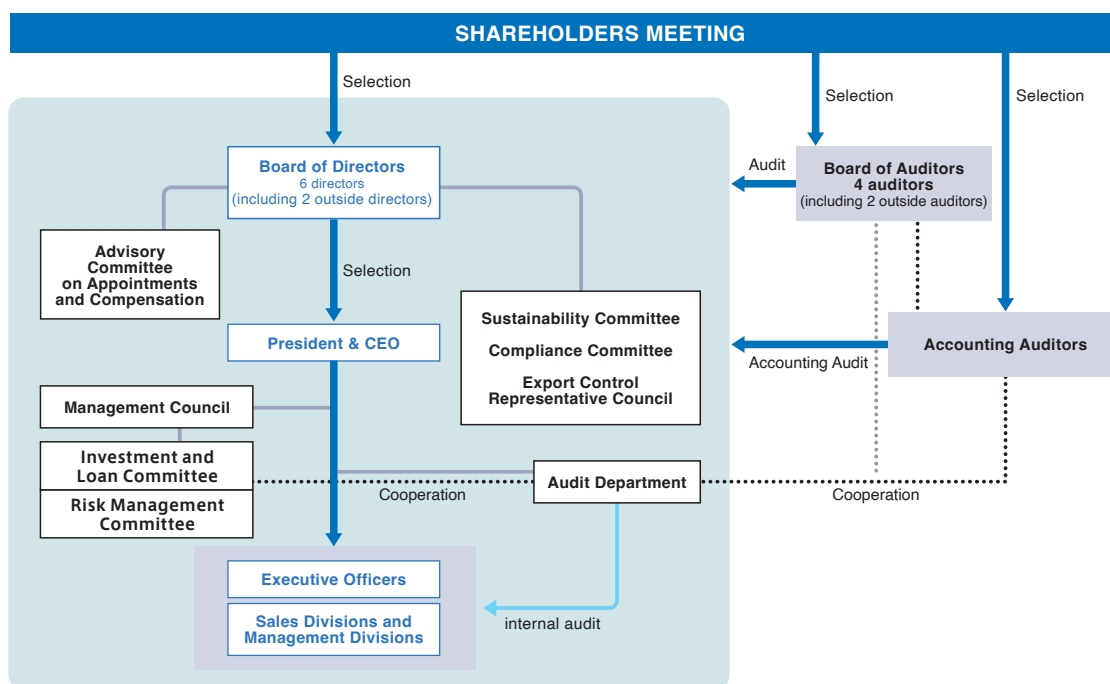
SHAREHOLDERS MEETING

Selection

Selection

Selection

Audit

Board of Auditors
4 auditors
(including 2 outside auditors)

Board of Directors
6 directors
(including 2 outside directors)

Advisory Committee on Appointments and Compensation

Selection

Sustainability Committee

Compliance Committee

Export Control Representative Council

Accounting Auditors

Accounting Audit

President & CEO

Management Council

Investment and Loan Committee

Risk Management Committee

Cooperation

Audit Department

Cooperation

Executive Officers

Sales Divisions and Management Divisions

internal audit